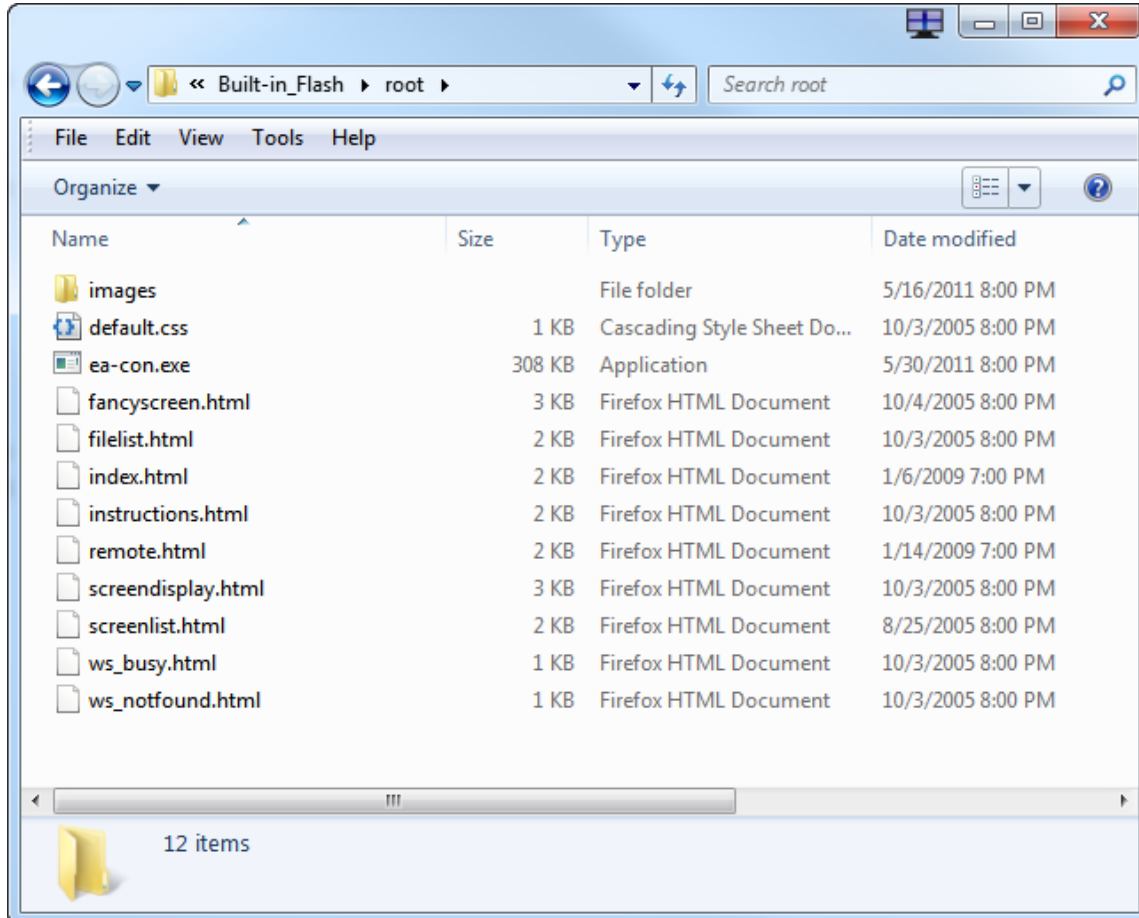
« Built-in_Flash ▸ root ▸

Search root

File Edit View Tools Help

Organize ▾

| Name | Size | Type | Date modified |
|---|---|---|---|
| images | | File folder | 5/16/2011 8:00 PM |
| default.css | 1 KB | Cascading Style Sheet Do... | 10/3/2005 8:00 PM |
| ea-con.exe | 308 KB | Application | 5/30/2011 8:00 PM |
| fancyscreen.html | 3 KB | Firefox HTML Document | 10/4/2005 8:00 PM |
| filelist.html | 2 KB | Firefox HTML Document | 10/3/2005 8:00 PM |
| index.html | 2 KB | Firefox HTML Document | 1/6/2009 7:00 PM |
| instructions.html | 2 KB | Firefox HTML Document | 10/3/2005 8:00 PM |
| remote.html | 2 KB | Firefox HTML Document | 1/14/2009 7:00 PM |
| screendisplay.html | 3 KB | Firefox HTML Document | 10/3/2005 8:00 PM |
| screenlist.html | 2 KB | Firefox HTML Document | 8/25/2005 8:00 PM |
| ws_busy.html | 1 KB | Firefox HTML Document | 10/3/2005 8:00 PM |
| ws_notfound.html | 1 KB | Firefox HTML Document | 10/3/2005 8:00 PM |

12 items